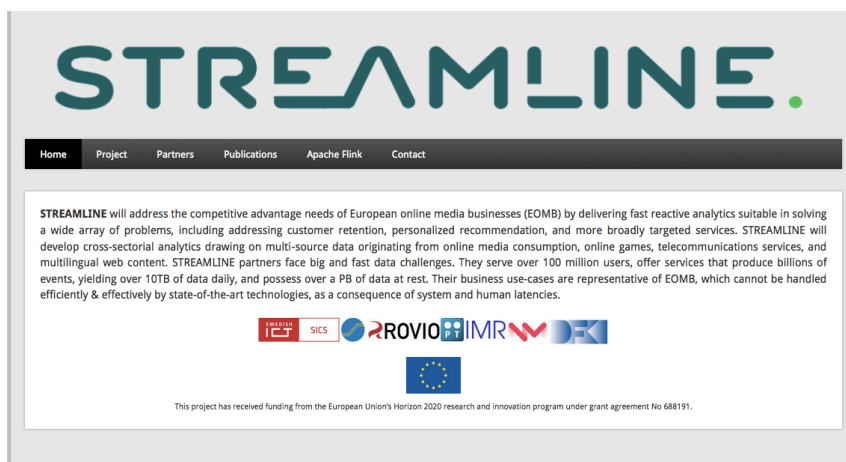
STREAMLINE.

Home Project Partners Publications Apache Flink Contact

**STREAMLINE** will address the competitive advantage needs of European online media businesses (EOMB) by delivering fast reactive analytics suitable in solving a wide array of problems, including addressing customer retention, personalized recommendation, and more broadly targeted services. STREAMLINE will develop cross-sectorial analytics drawing on multi-source data originating from online media consumption, online games, telecommunications services, and multilingual web content. STREAMLINE partners face big and fast data challenges. They serve over 100 million users, offer services that produce billions of events, yielding over 10TB of data daily, and possess over a PB of data at rest. Their business use-cases are representative of EOMB, which cannot be handled efficiently & effectively by state-of-the-art technologies, as a consequence of system and human latencies.

SWEDISH ICT SICS ROVIO PT IMR DFKI

This project has received funding from the European Union's Horizon 2020 research and innovation program under grant agreement No 688191.